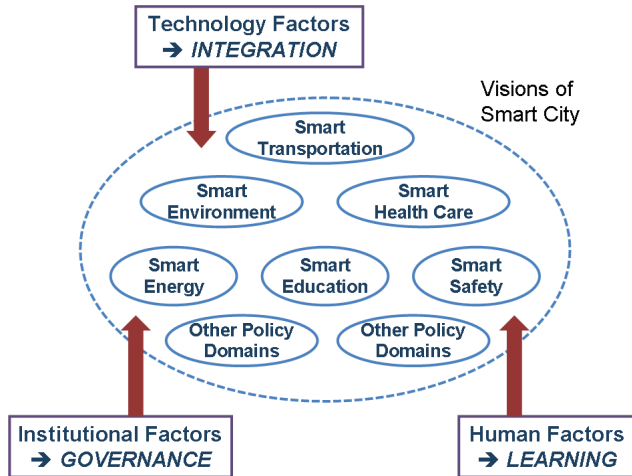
Technology Factors
➔ INTEGRATION

Visions of Smart City

Smart Transportation

Smart Environment

Smart Health Care

Smart Energy

Smart Education

Smart Safety

Other Policy Domains

Other Policy Domains

Institutional Factors
➔ GOVERNANCE

Human Factors
➔ LEARNING